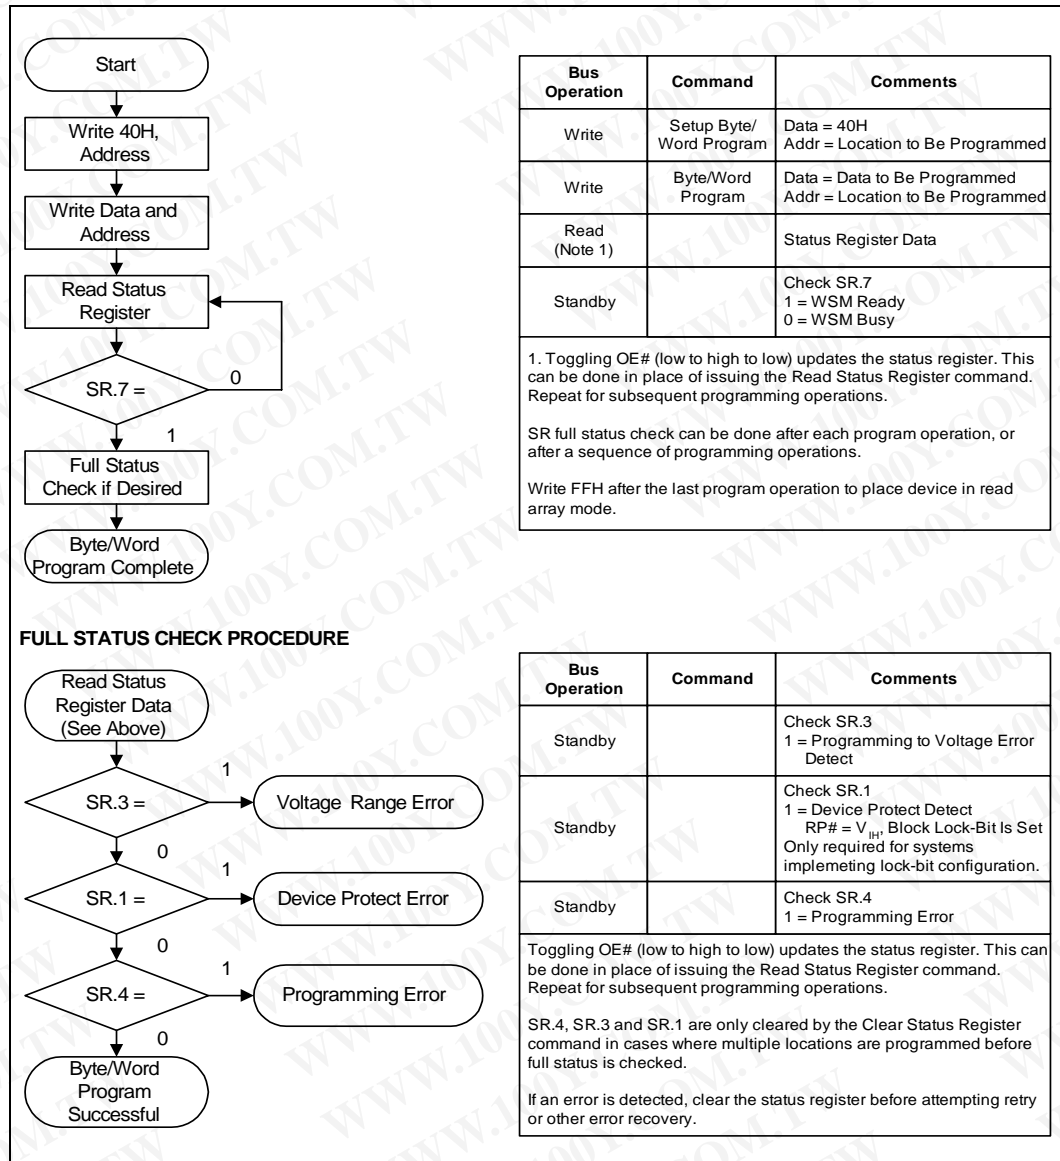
Start

Write 40H, Address

Write Data and Address

Read Status Register

SR.7 =

0

1

Full Status Check if Desired

Byte/Word Program Complete

| Bus Operation | Command | Comments |
|---|---|---|
| Write | Setup Byte/ Word Program | Data = 40H Addr = Location to Be Programmed |
| Write | Byte/Word Program | Data = Data to Be Programmed Addr = Location to Be Programmed |
| Read (Note 1) | | Status Register Data |
| Standby | | Check SR.7 1 = WSM Ready 0 = WSM Busy |

1. Toggling OE# (low to high to low) updates the status register. This can be done in place of issuing the Read Status Register command. Repeat for subsequent programming operations.

SR full status check can be done after each program operation, or after a sequence of programming operations.

Write FFH after the last program operation to place device in read array mode.

FULL STATUS CHECK PROCEDURE

Read Status Register Data (See Above)

SR.3 =

1

Voltage Range Error

0

SR.1 =

1

Device Protect Error

0

SR.4 =

1

Programming Error

0

Byte/Word Program Successful

| Bus Operation | Command | Comments |
|---|---|---|
| Standby | | Check SR.3 1 = Programming to Voltage Error Detect |
| Standby | | Check SR.1 1 = Device Protect Detect RP# = $V_{IH}$, Block Lock-Bit Is Set Only required for systems implemeting lock-bit configuration. |
| Standby | | Check SR.4 1 = Programming Error |

Toggling OE# (low to high to low) updates the status register. This can be done in place of issuing the Read Status Register command. Repeat for subsequent programming operations.

SR.4, SR.3 and SR.1 are only cleared by the Clear Status Register command in cases where multiple locations are programmed before full status is checked.

If an error is detected, clear the status register before attempting retry or other error recovery.